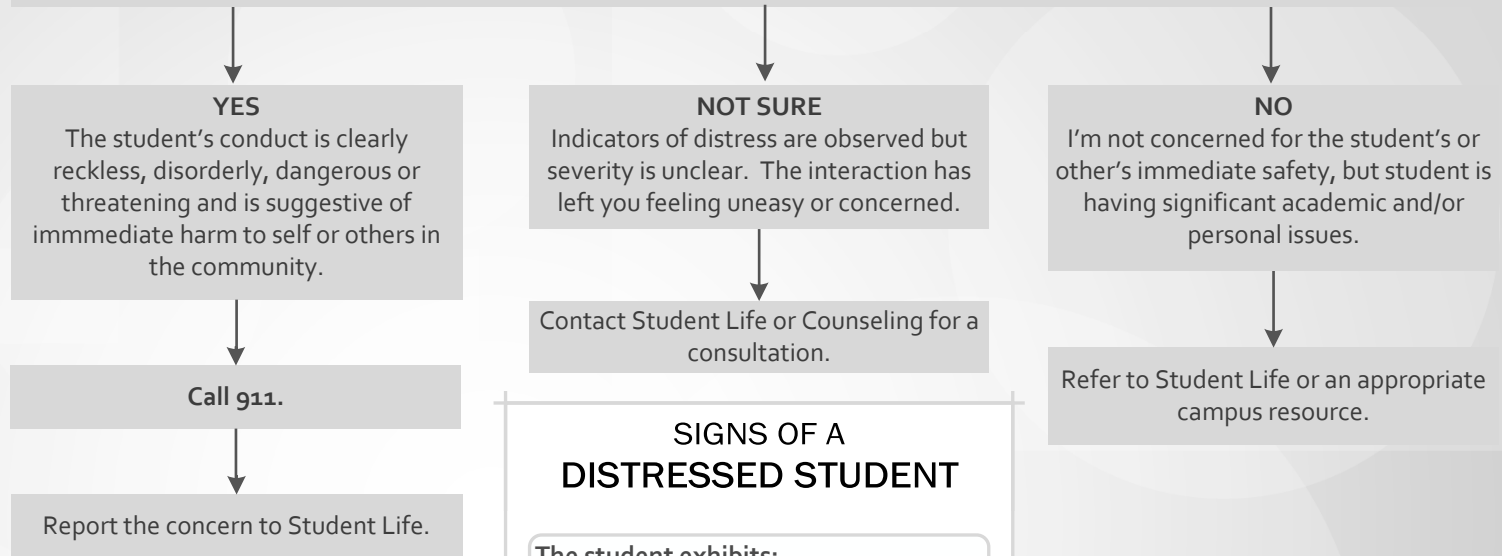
YES
The student's conduct is clearly reckless, disorderly, dangerous or threatening and is suggestive of immmediate harm to self or others in the community.

Call 911.

Report the concern to Student Life.

NOT SURE
Indicators of distress are observed but severity is unclear. The interaction has left you feeling uneasy or concerned.

Contact Student Life or Counseling for a consultation.

SIGNS OF A
DISTRESSED STUDENT

The student exhibits:

NO
I'm not concerned for the student's or other's immediate safety, but student is having significant academic and/or personal issues.

Refer to Student Life or an appropriate campus resource.